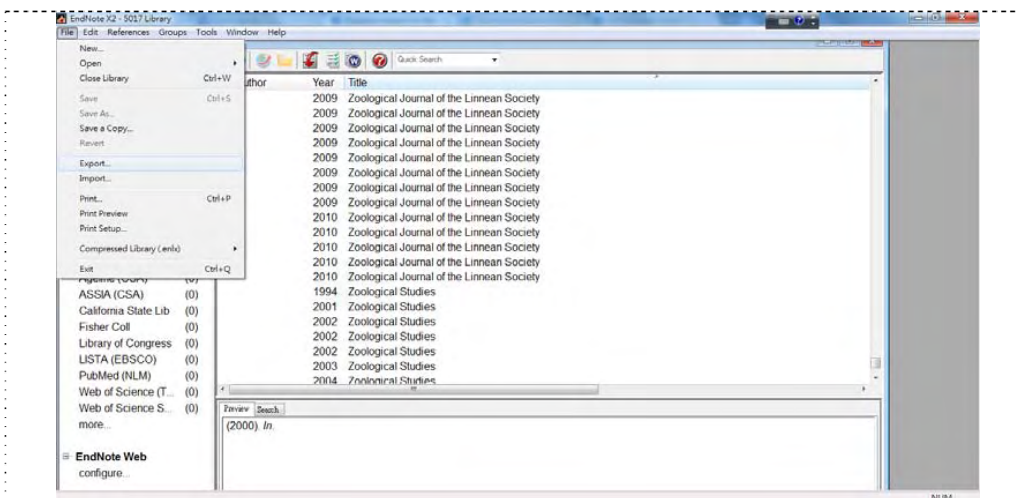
EndNote X2 - 5017 Library

File Edit References Groups Tools Window Help

New...
Open
Close Library Ctrl+W
Save Ctrl+S
Save As...
Save a Copy...
Revert
Export...
Import...
Print... Ctrl+P
Print Preview
Print Setup...
Compressed Library (.enlx)
Exit Ctrl+Q

Quick Search

| Author | Year | Title |
|---|---|---|
| | 2009 | Zoological Journal of the Linnean Society |
| | 2009 | Zoological Journal of the Linnean Society |
| | 2009 | Zoological Journal of the Linnean Society |
| | 2009 | Zoological Journal of the Linnean Society |
| | 2009 | Zoological Journal of the Linnean Society |
| | 2009 | Zoological Journal of the Linnean Society |
| | 2009 | Zoological Journal of the Linnean Society |
| | 2009 | Zoological Journal of the Linnean Society |
| | 2010 | Zoological Journal of the Linnean Society |
| | 2010 | Zoological Journal of the Linnean Society |
| | 2010 | Zoological Journal of the Linnean Society |
| | 2010 | Zoological Journal of the Linnean Society |
| | 2010 | Zoological Journal of the Linnean Society |
| | 1994 | Zoological Studies |
| | 2001 | Zoological Studies |
| | 2002 | Zoological Studies |
| | 2002 | Zoological Studies |
| | 2002 | Zoological Studies |
| | 2003 | Zoological Studies |
| | 2004 | Zoological Studies |

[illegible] (0)
ASSIA (CSA) (0)
California State Lib (0)
Fisher Coll (0)
Library of Congress (0)
LISTA (EBSCO) (0)
PubMed (NLM) (0)
Web of Science (T... (0)
Web of Science S... (0)
more...

EndNote Web
configure...

Preview Search

(2000). In.

NUM